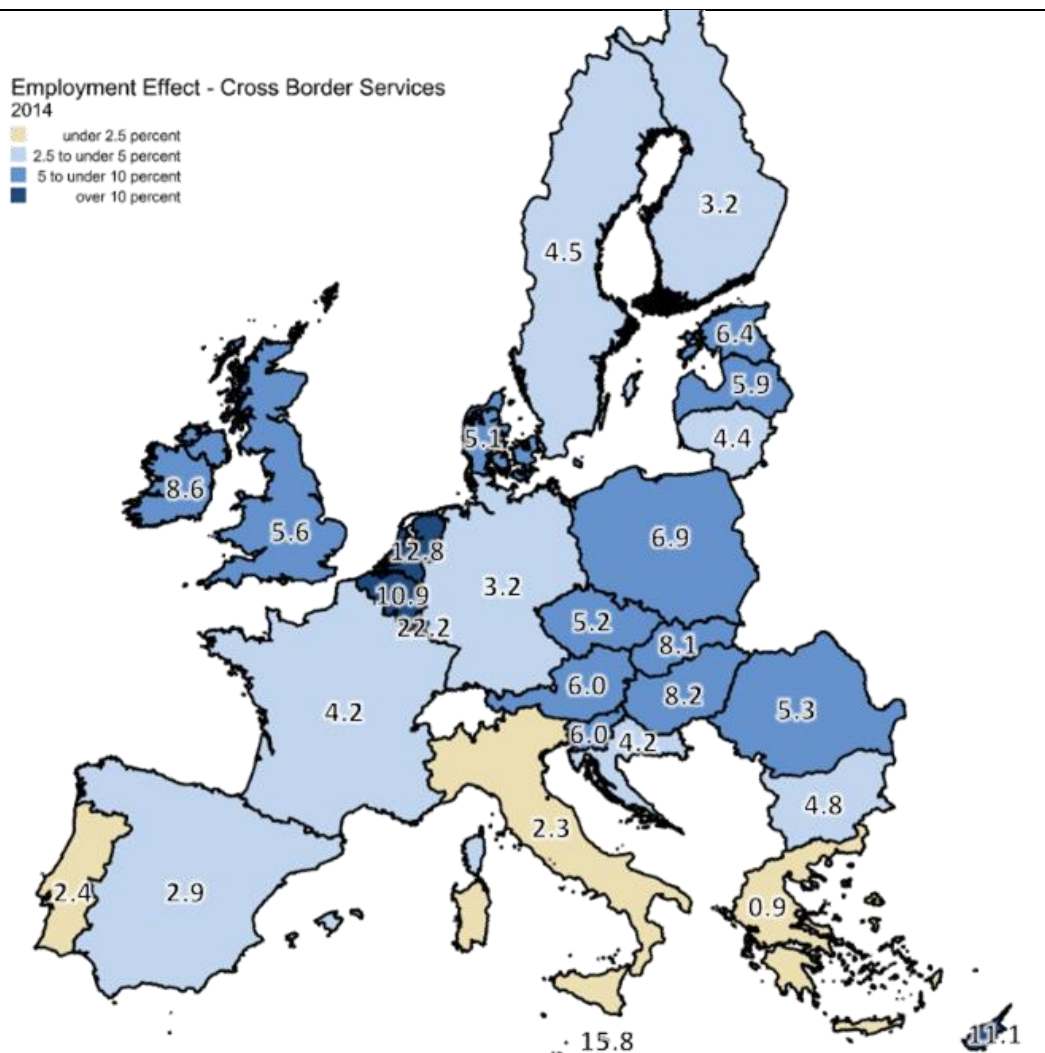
Employment Effect - Cross Border Services
2014
under 2.5 percent
2.5 to under 5 percent
5 to under 10 percent
over 10 percent

3.2
4.5
6.4
5.9
4.4
5.1
8.6
5.6
12.8
6.9
10.9
3.2
22.2
5.2
8.1
6.0
8.2
5.3
4.2
6.0
4.2
4.8
2.3
2.4
2.9
0.9
15.8
11.1